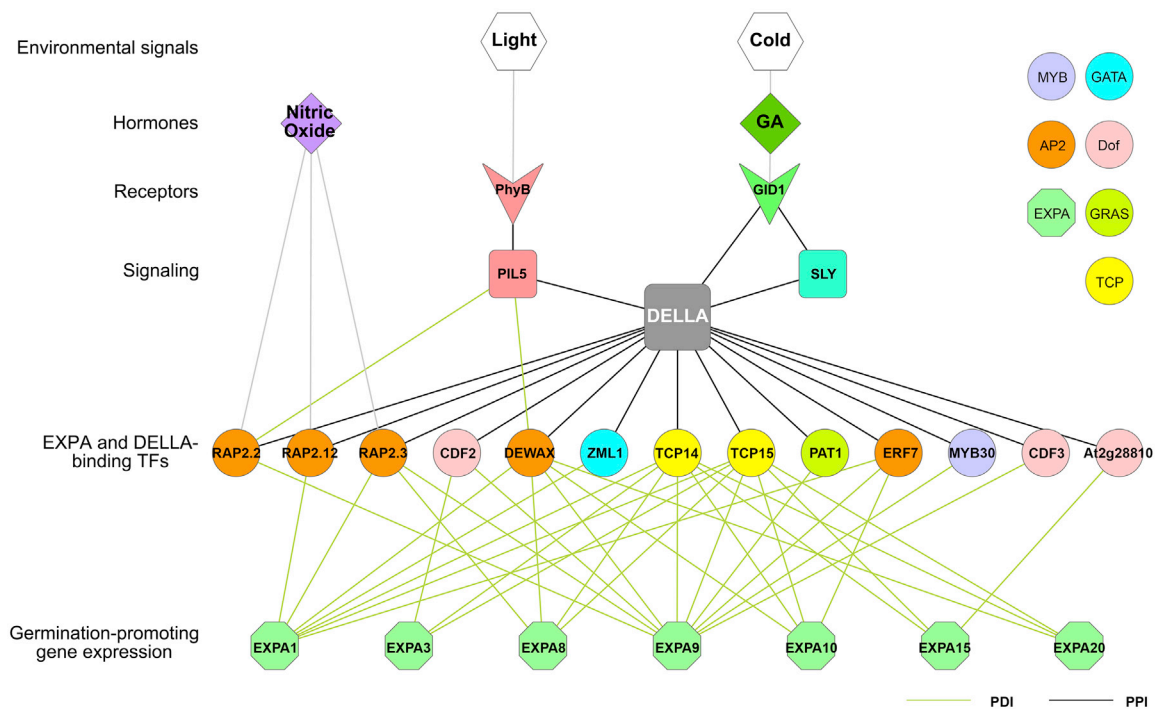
Environmental signals

Hormones

Receptors

Signaling

EXPA and DELLA-binding TFs

Germination-promoting gene expression

Light

Cold

Nitric Oxide

GA

PhyB

GID1

PIL5

SLY

DELLA

RAP2.2
RAP2.12
RAP2.3
CDF2
DEWAX
ZML1
TCP14
TCP15
PAT1
ERF7
MYB30
CDF3
At2g28810

EXPA1
EXPA3
EXPA8
EXPA9
EXPA10
EXPA15
EXPA20

MYB
GATA
AP2
Dof
EXPA
GRAS
TCP

PDI
PPI